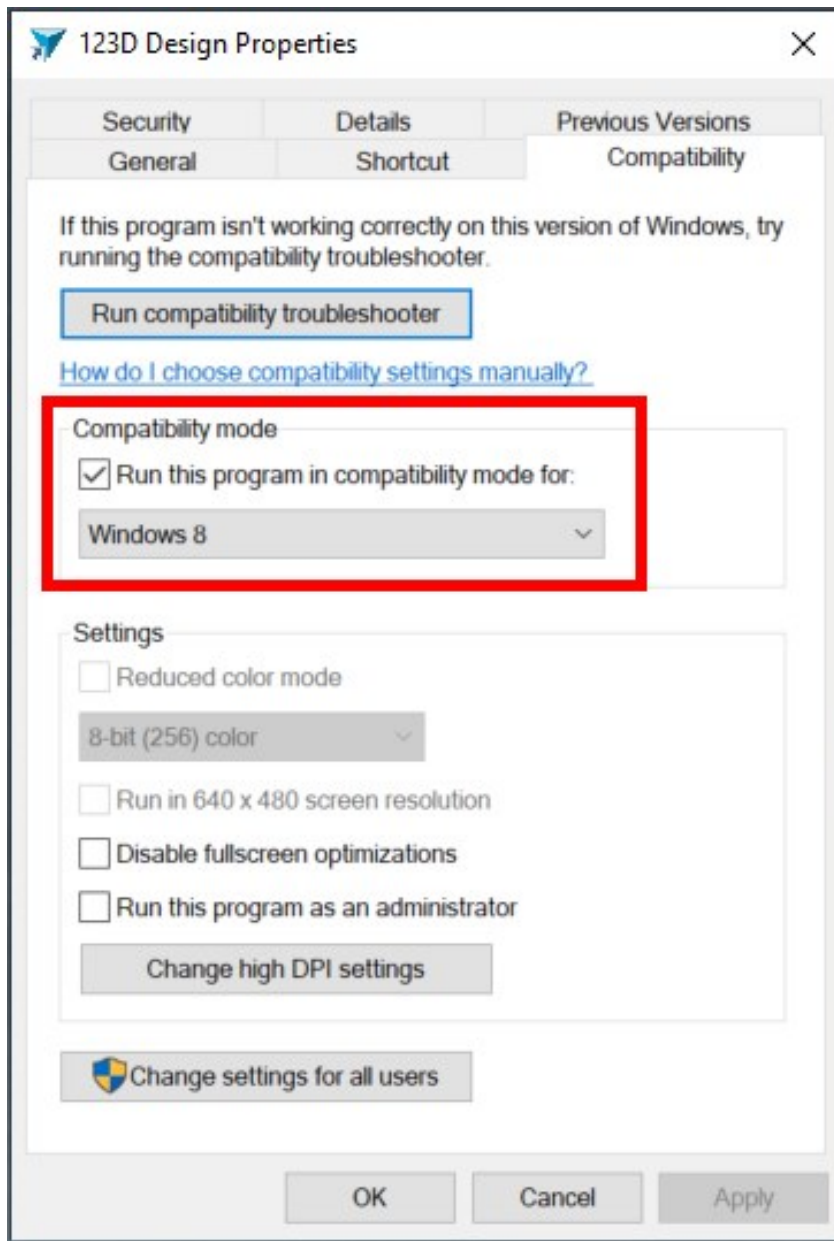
123D Design Properties ×

Security
Details
Previous Versions
General
Shortcut
Compatibility

If this program isn't working correctly on this version of Windows, try running the compatibility troubleshooter.

Run compatibility troubleshooter

How do I choose compatibility settings manually?

Compatibility mode

☑ Run this program in compatibility mode for:

Windows 8

Settings

☐ Reduced color mode

8-bit (256) color

☐ Run in 640 x 480 screen resolution

☐ Disable fullscreen optimizations

☐ Run this program as an administrator

Change high DPI settings

Change settings for all users

OK
Cancel
Apply